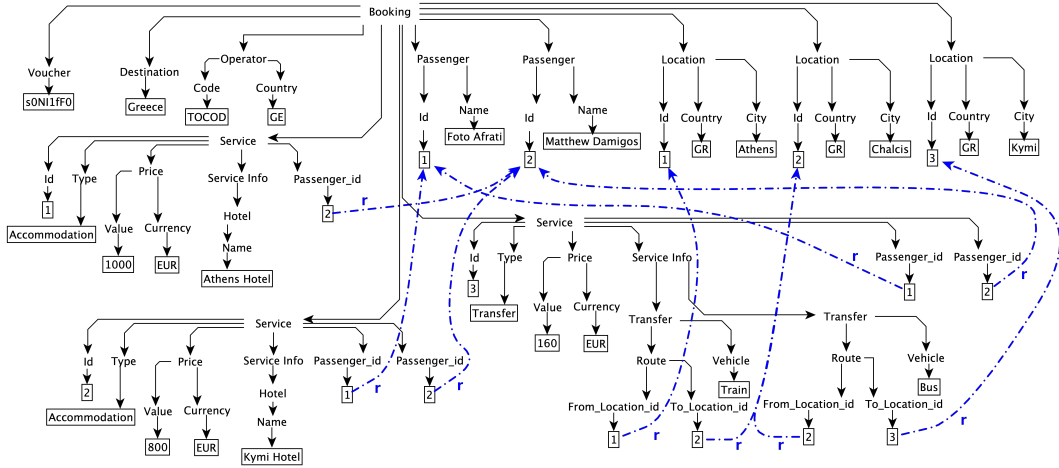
Booking

Voucher
s0NI1fF0

Destination
Greece

Operator
Code
TOCOD
Country
GE

Passenger
Id
1
Name
Foto Afrati

Passenger
Id
2
Name
Matthew Damigos

Location
Id
1
Country
GR
City
Athens

Location
Id
2
Country
GR
City
Chalcis

Location
Id
3
Country
GR
City
Kymi

Service
Id
1
Type
Accommodation
Price
Value
1000
Currency
EUR
Service Info
Hotel
Name
Athens Hotel
Passenger_id
2
r

Service
Id
3
Type
Transfer
Price
Value
160
Currency
EUR
Service Info
Transfer
Route
From_Location_id
1
r
To_Location_id
2
r
Vehicle
Train
Transfer
Route
From_Location_id
2
r
To_Location_id
3
r
Vehicle
Bus
Passenger_id
1
r
Passenger_id
2
r

Service
Id
2
Type
Accommodation
Price
Value
800
Currency
EUR
Service Info
Hotel
Name
Kymi Hotel
Passenger_id
1
r
Passenger_id
2
r